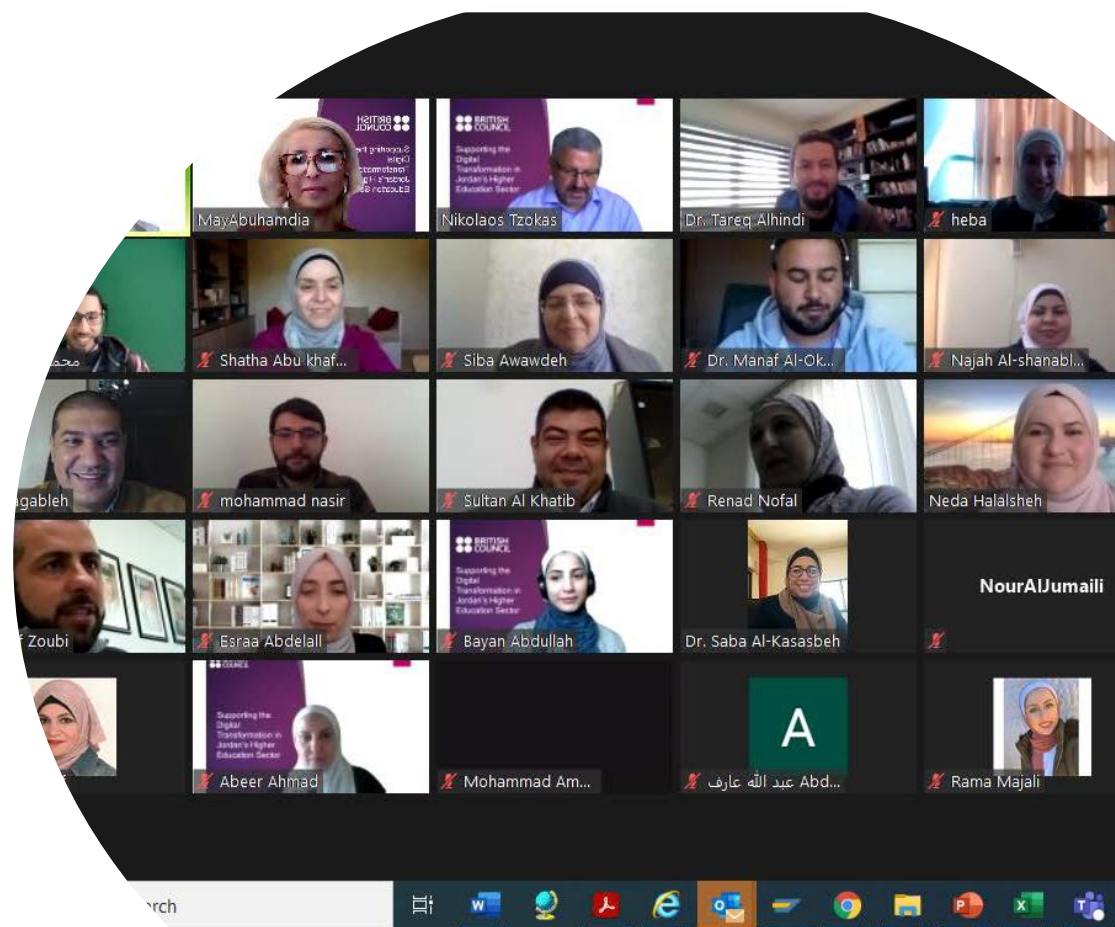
BRITISH COUNCIL

Supporting the Digital Transformation in Jordan's Higher Education Sector

MayAbuhamdia

BRITISH COUNCIL

Supporting the Digital Transformation in Jordan's Higher Education Sector

Nikolaos Tzokas

Dr. Tareq Alhindi

heba

محمد

Shatha Abu khaf...

Siba Awawdeh

Dr. Manaf Al-Ok...

Najah Al-shanabl...

agableh

mohammad nasir

Sultan Al Khatib

Renad Nofal

Neda Halalsheh

f Zoubi

Esraa Abdelall

BRITISH COUNCIL

Supporting the Digital Transformation in Jordan's Higher Education Sector

Bayan Abdullah

Dr. Saba Al-Kasasbeh

NourAlJumaili

COUNCIL

Supporting the Digital Transformation in Jordan's Higher Education Sector

Abeer Ahmad

Mohammad Am...

A

عبد الله عارف Abd...

Rama Majali

rch